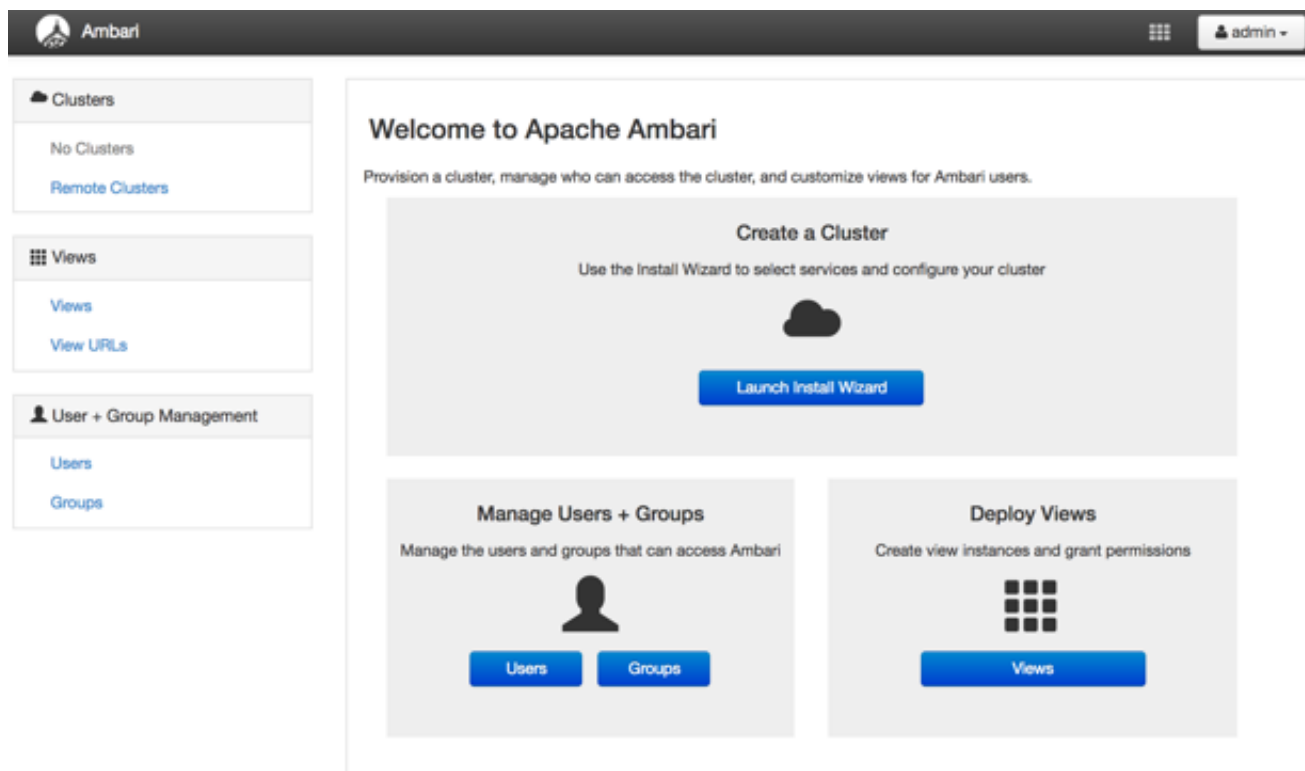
Ambari

admin

Clusters

No Clusters

Remote Clusters

Views

Views

View URLs

User + Group Management

Users

Groups

Welcome to Apache Ambari

Provision a cluster, manage who can access the cluster, and customize views for Ambari users.

Create a Cluster

Use the Install Wizard to select services and configure your cluster

Launch Install Wizard

Manage Users + Groups

Manage the users and groups that can access Ambari

Users

Groups

Deploy Views

Create view instances and grant permissions

Views